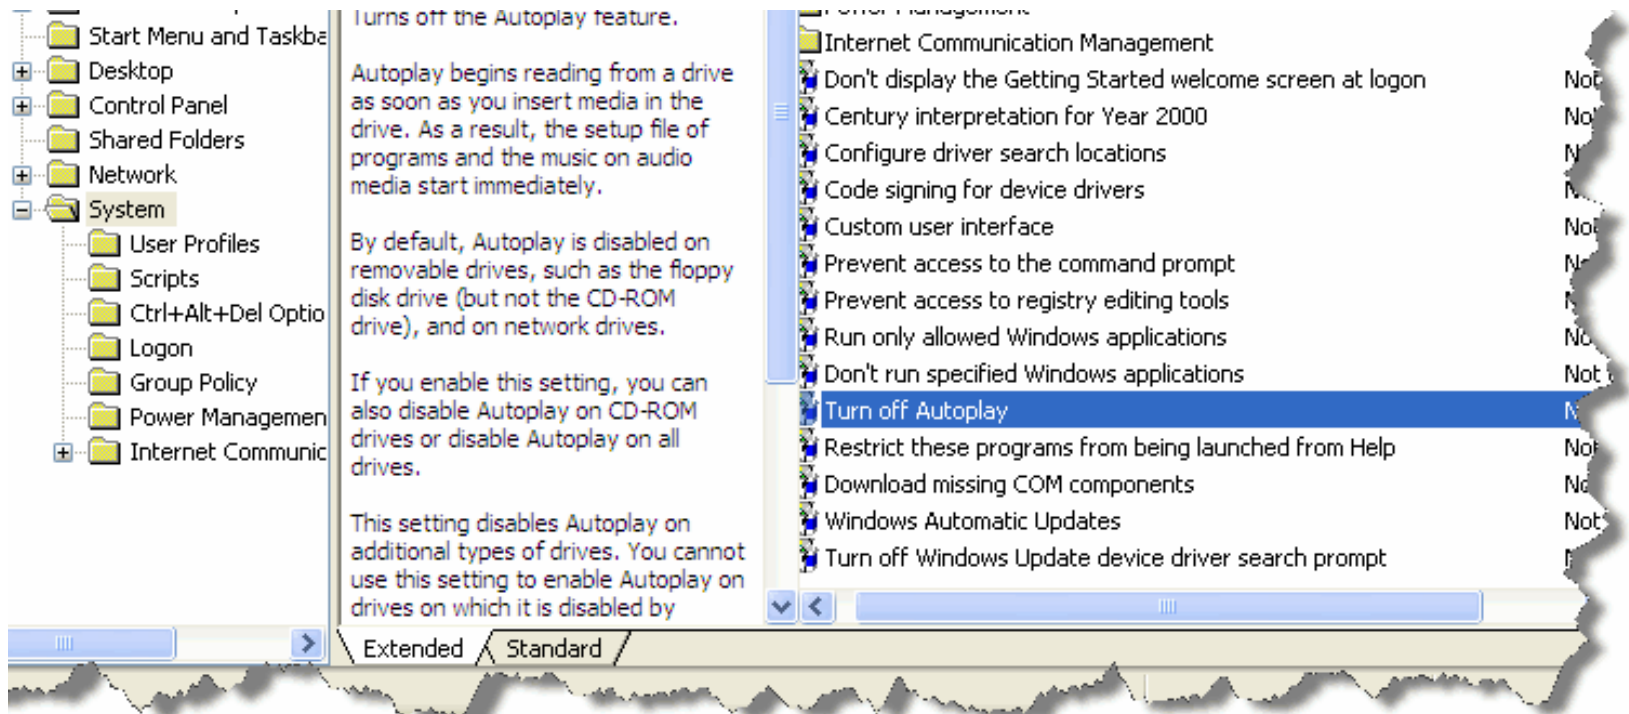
Start Menu and Taskba
Desktop
Control Panel
Shared Folders
Network
System
User Profiles
Scripts
Ctrl+Alt+Del Optio
Logon
Group Policy
Power Managemen
Internet Communic

Turns off the Autoplay feature.

Autoplay begins reading from a drive as soon as you insert media in the drive. As a result, the setup file of programs and the music on audio media start immediately.

By default, Autoplay is disabled on removable drives, such as the floppy disk drive (but not the CD-ROM drive), and on network drives.

If you enable this setting, you can also disable Autoplay on CD-ROM drives or disable Autoplay on all drives.

This setting disables Autoplay on additional types of drives. You cannot use this setting to enable Autoplay on drives on which it is disabled by

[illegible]
Internet Communication Management
Don't display the Getting Started welcome screen at logon | Not
Century interpretation for Year 2000 | No
Configure driver search locations | N
Code signing for device drivers | N
Custom user interface | Not
Prevent access to the command prompt | N
Prevent access to registry editing tools | N
Run only allowed Windows applications | No
Don't run specified Windows applications | Not
Turn off Autoplay | N
Restrict these programs from being launched from Help | Not
Download missing COM components | No
Windows Automatic Updates | Not
Turn off Windows Update device driver search prompt | N

Extended
Standard